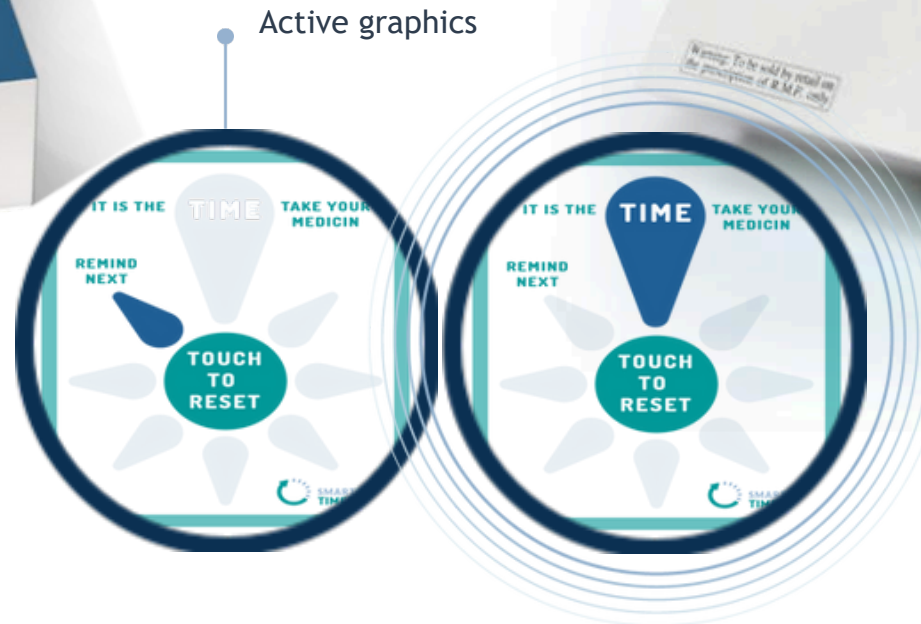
Active graphics

Warning: To be sold by retail on the prescription of R.M.P. only

IT IS THE TIME TAKE YOUR MEDICIN

REMIND NEXT

TOUCH TO RESET

SMAR TIM

IT IS THE TIME TAKE YOUR MEDICIN

REMIND NEXT

TOUCH TO RESET

SMAR TIM